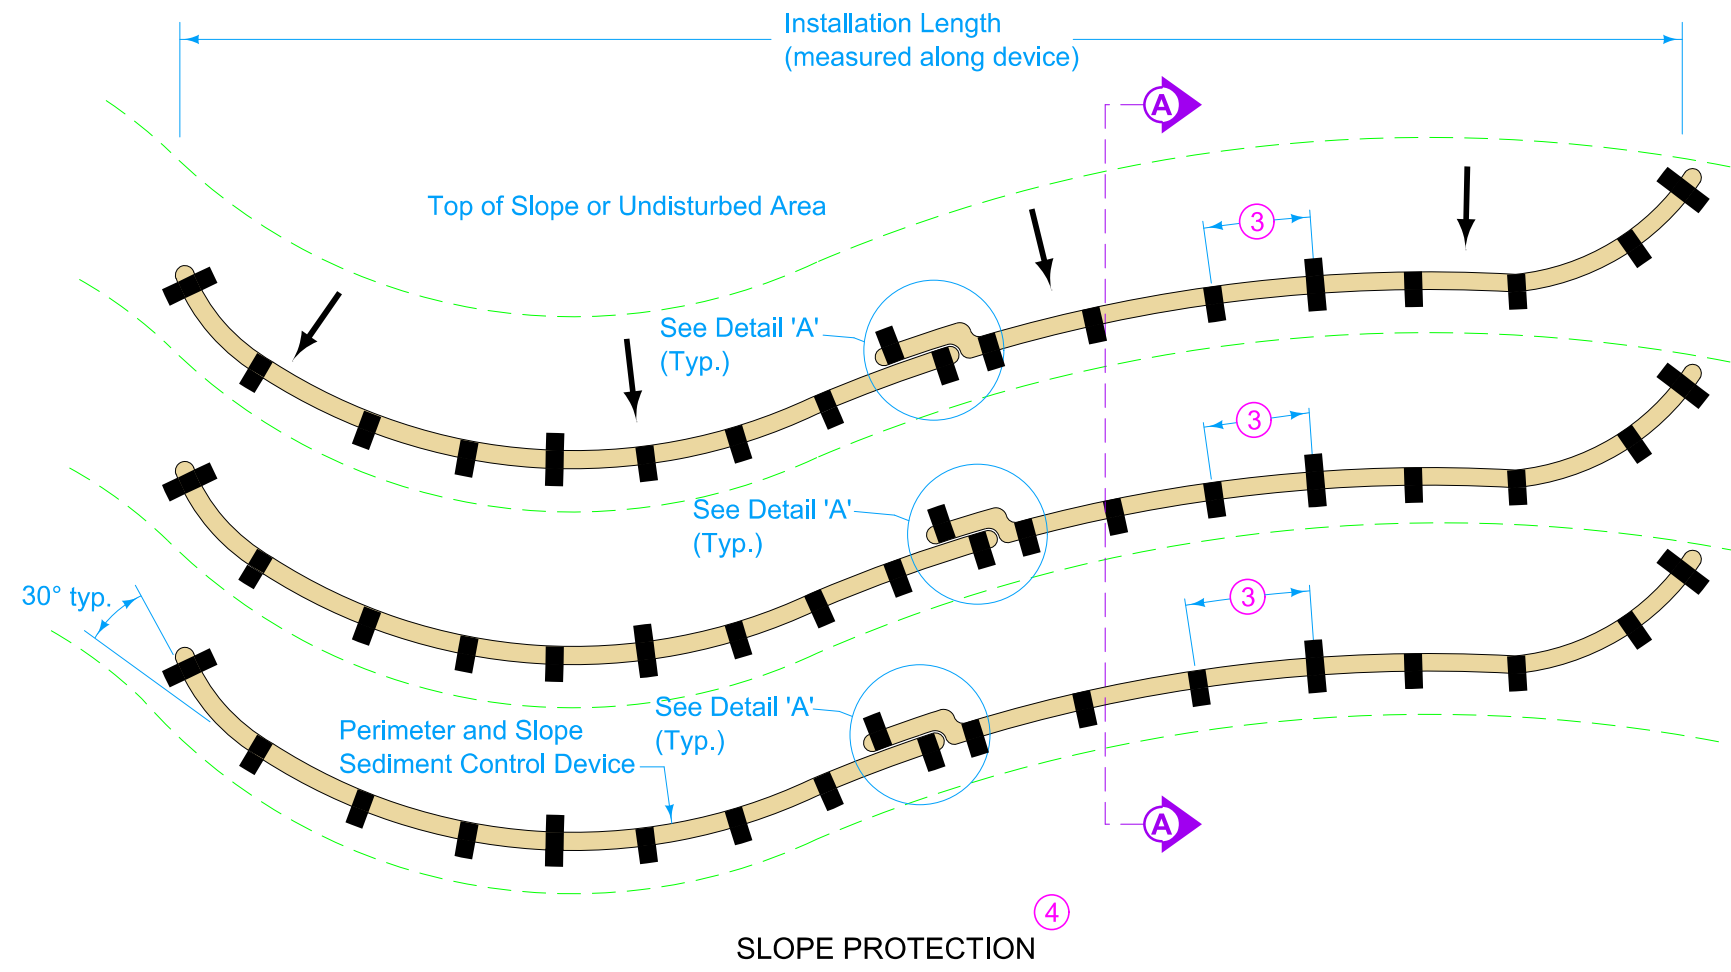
Installation Length
(measured along device)

A

Top of Slope or Undisturbed Area

3

See Detail 'A'
(Typ.)

3

See Detail 'A'
(Typ.)

30° typ.

3

See Detail 'A'
(Typ.)

Perimeter and Slope
Sediment Control Device

A

4
SLOPE PROTECTION